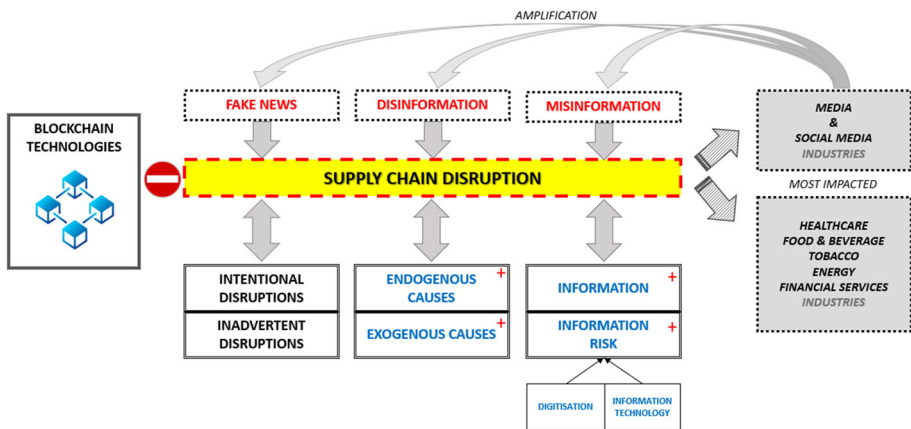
AMPLIFICATION

BLOCKCHAIN TECHNOLOGIES

FAKE NEWS

DISINFORMATION

MISINFORMATION

MEDIA & SOCIAL MEDIA INDUSTRIES

SUPPLY CHAIN DISRUPTION

MOST IMPACTED

HEALTHCARE
FOOD & BEVERAGE
TOBACCO
ENERGY
FINANCIAL SERVICES
INDUSTRIES

INTENTIONAL DISRUPTIONS

INADVERTENT DISRUPTIONS

ENDOGENOUS CAUSES +

EXOGENOUS CAUSES +

INFORMATION +

INFORMATION RISK +

DIGITISATION

INFORMATION TECHNOLOGY